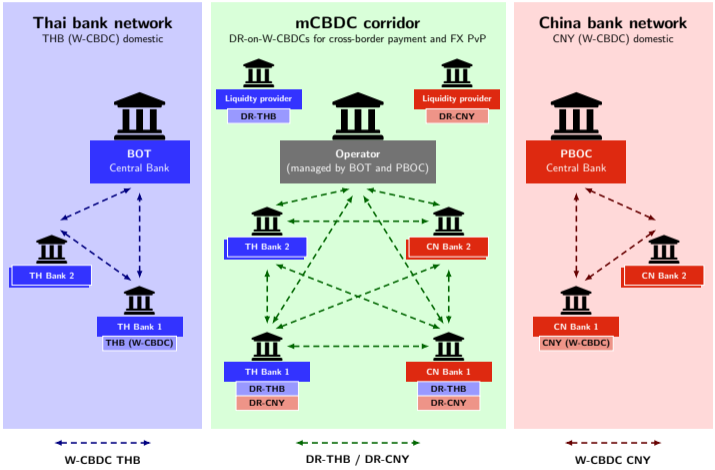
Thai bank network
THB (W-CBDC) domestic

BOT
Central Bank

TH Bank 2

TH Bank 1
THB (W-CBDC)

mCBDC corridor
DR-on-W-CBDCs for cross-border payment and FX PvP

Liquidity provider
DR-THB

Liquidity provider
DR-CNY

Operator
(managed by BOT and PBOC)

TH Bank 2

CN Bank 2

TH Bank 1
DR-THB
DR-CNY

CN Bank 1
DR-THB
DR-CNY

China bank network
CNY (W-CBDC) domestic

PBOC
Central Bank

CN Bank 2

CN Bank 1
CNY (W-CBDC)

W-CBDC THB

DR-THB / DR-CNY

W-CBDC CNY